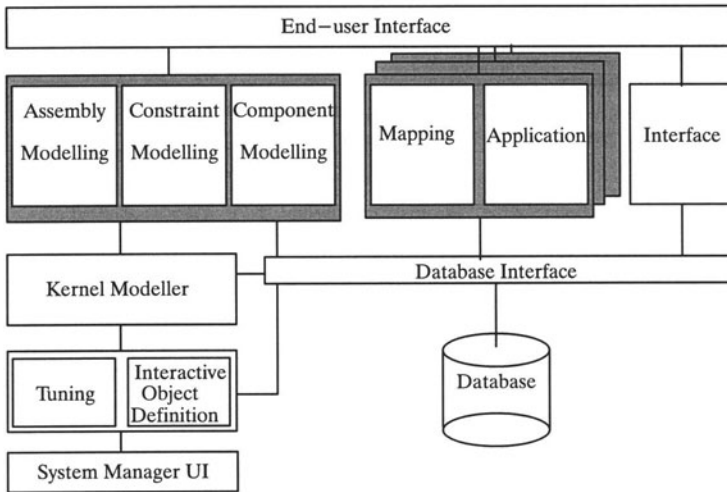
End−user Interface

Assembly Modelling

Constraint Modelling

Component Modelling

Mapping

Application

Interface

Kernel Modeller

Database Interface

Tuning

Interactive Object Definition

Database

System Manager UI